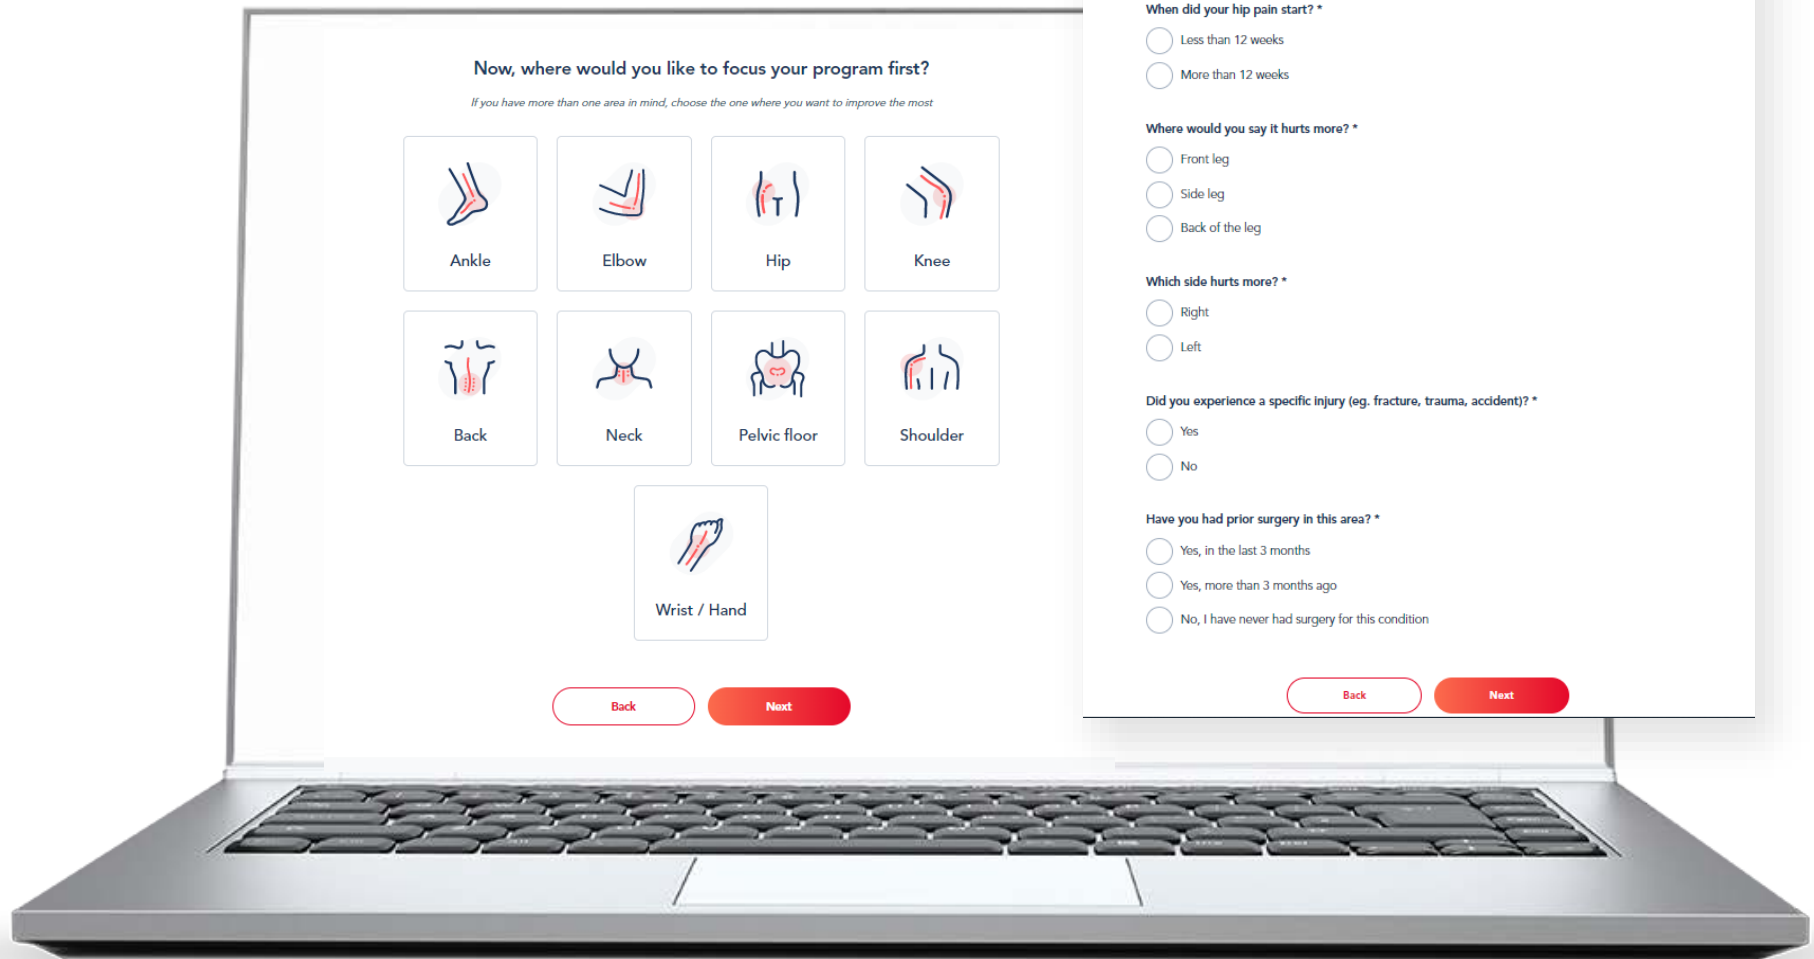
Now, where would you like to focus your program first?

If you have more than one area in mind, choose the one where you want to improve the most

Ankle

Elbow

Hip

Knee

Back

Neck

Pelvic floor

Shoulder

Wrist / Hand

Back

Next

When did your hip pain start? *

Less than 12 weeks

More than 12 weeks

Where would you say it hurts more? *

Front leg

Side leg

Back of the leg

Which side hurts more? *

Right

Left

Did you experience a specific injury (eg. fracture, trauma, accident)? *

Yes

No

Have you had prior surgery in this area? *

Yes, in the last 3 months

Yes, more than 3 months ago

No, I have never had surgery for this condition

Back

Next